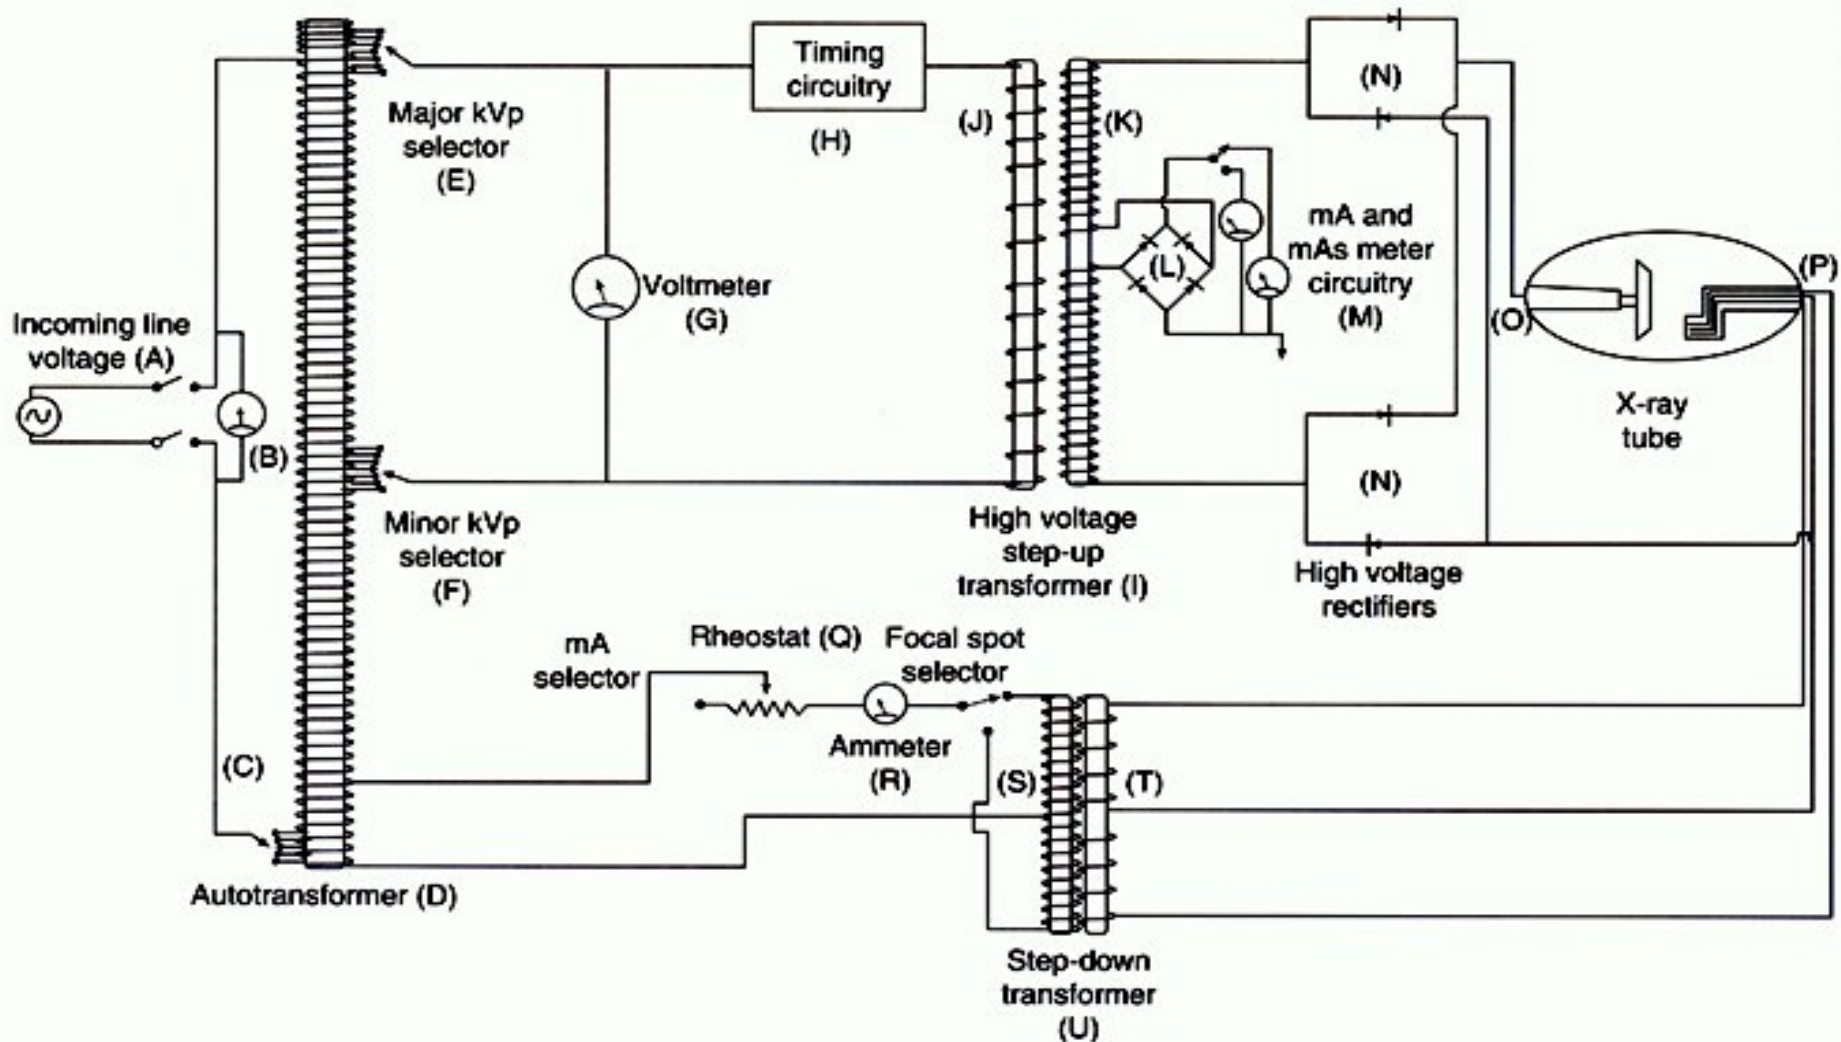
Timing circuitry

(H)

Major kVp selector (E)

(J)

(K)

(N)

mA and mAs meter circuitry (M)

(L)

Voltmeter (G)

(P)

Incoming line voltage (A)

(O)

X-ray tube

(B)

(N)

Minor kVp selector (F)

High voltage step-up transformer (I)

High voltage rectifiers

mA selector

Rheostat (Q)

Focal spot selector

Ammeter (R)

(C)

(S)

(T)

Autotransformer (D)

Step-down transformer (U)